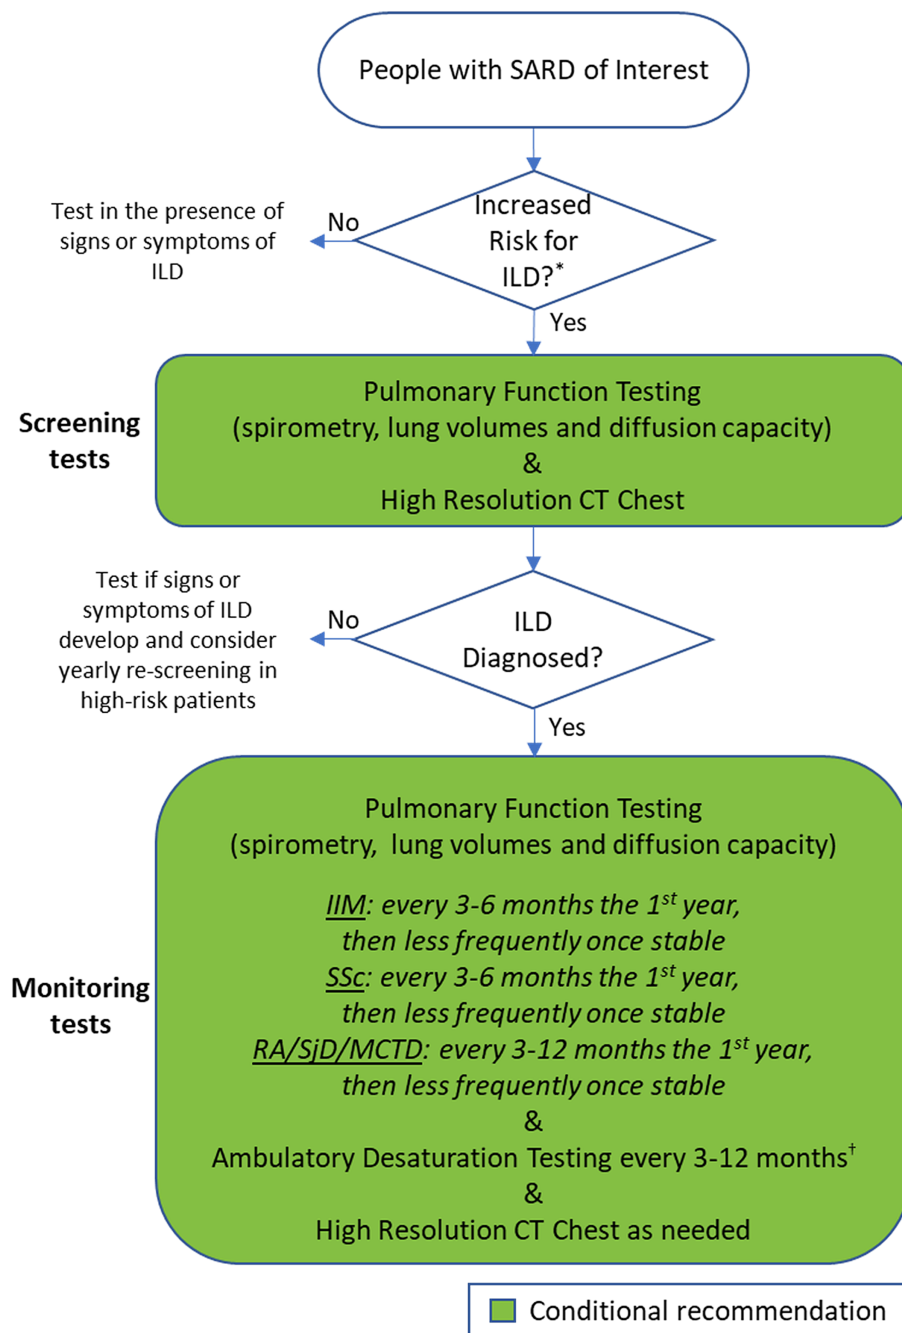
People with SARD of Interest

Increased Risk for ILD?*

No

Test in the presence of signs or symptoms of ILD

Yes

Screening tests

Pulmonary Function Testing (spirometry, lung volumes and diffusion capacity) & High Resolution CT Chest

ILD Diagnosed?

No

Test if signs or symptoms of ILD develop and consider yearly re-screening in high-risk patients

Yes

Monitoring tests

Pulmonary Function Testing (spirometry, lung volumes and diffusion capacity)

IIM: every 3-6 months the 1$^{st}$ year, then less frequently once stable
SSc: every 3-6 months the 1$^{st}$ year, then less frequently once stable
RA/SjD/MCTD: every 3-12 months the 1$^{st}$ year, then less frequently once stable
&
Ambulatory Desaturation Testing every 3-12 months$^{\dagger}$
&
High Resolution CT Chest as needed

Conditional recommendation